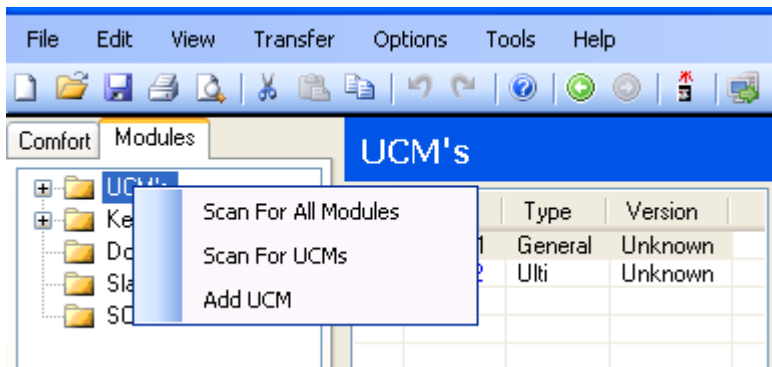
File Edit View Transfer Options Tools Help

Comfort Modules

UCM's

UCM's
Ke
Do
Sla
SC

Scan For All Modules
Scan For UCMs
Add UCM

| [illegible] | Type | Version |
|---|---|---|
| 1 | General | Unknown |
| 2 | Ulti | Unknown |